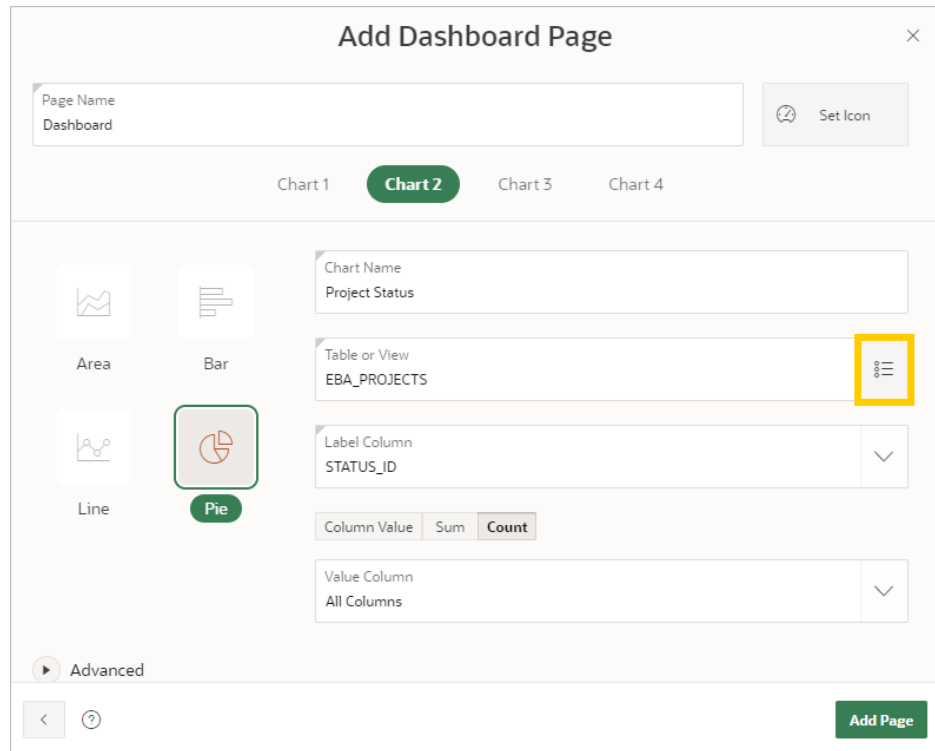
Add Dashboard Page

×

Page Name
Dashboard

Set Icon

Chart 1 Chart 2 Chart 3 Chart 4

Area

Bar

Line

Pie

Chart Name
Project Status

Table or View
EBA_PROJECTS

Label Column
STATUS_ID

Column Value Sum Count

Value Column
All Columns

Advanced

Add Page